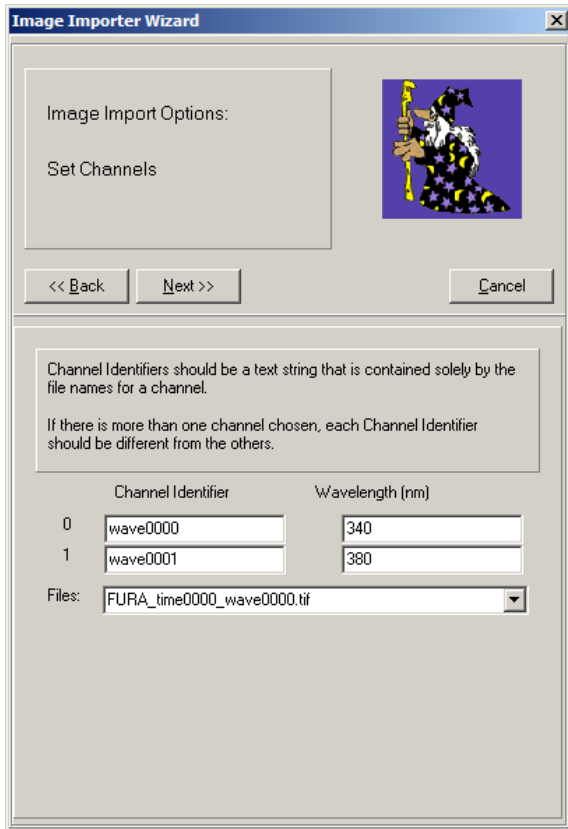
Image Importer Wizard

Image Import Options:

Set Channels

<< Back

Next >>

Cancel

Channel Identifiers should be a text string that is contained solely by the file names for a channel.

If there is more than one channel chosen, each Channel Identifier should be different from the others.

| | Channel Identifier | Wavelength (nm) |
|---|---|---|
| 0 | wave0000 | 340 |
| 1 | wave0001 | 380 |

Files: FURA_time0000_wave0000.tif